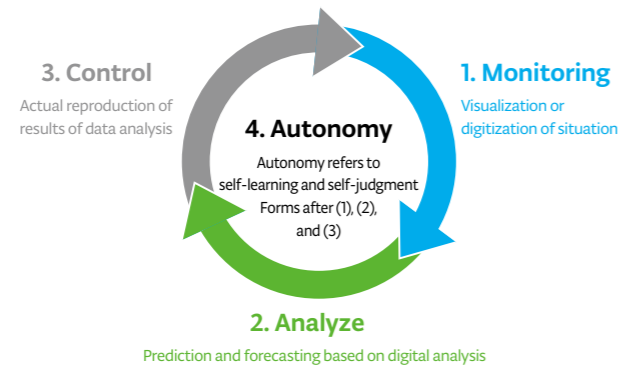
3. Control
Actual reproduction of results of data analysis

4. Autonomy
Autonomy refers to self-learning and self-judgment Forms after (1), (2), and (3)

1. Monitoring
Visualization or digitization of situation

2. Analyze
Prediction and forecasting based on digital analysis